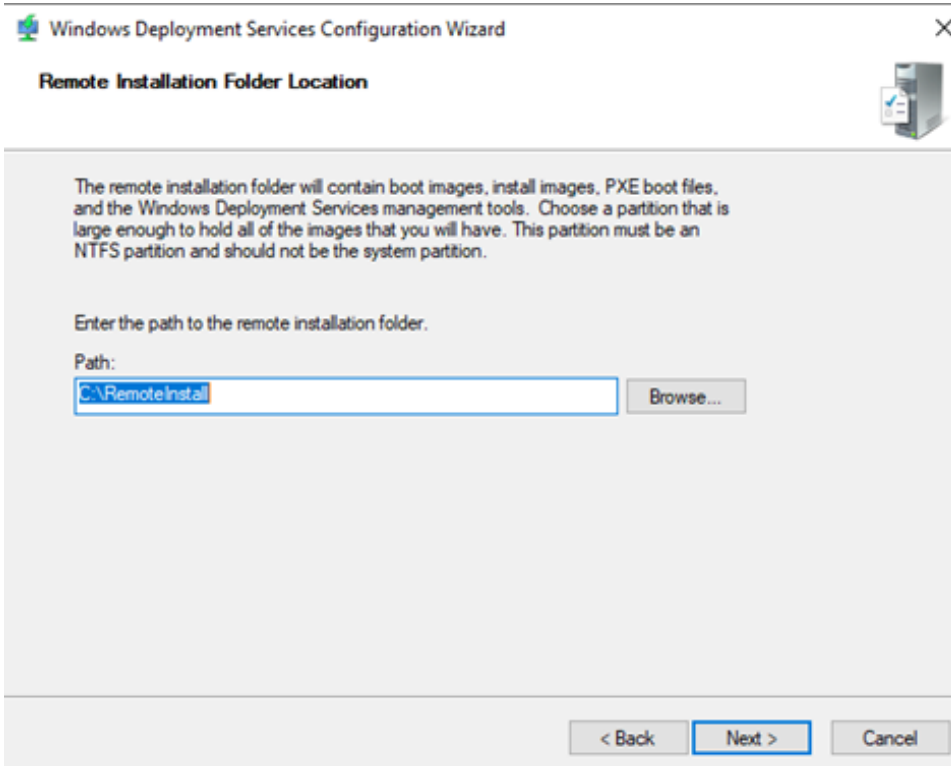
Windows Deployment Services Configuration Wizard

Remote Installation Folder Location

The remote installation folder will contain boot images, install images, PXE boot files, and the Windows Deployment Services management tools.  Choose a partition that is large enough to hold all of the images that you will have. This partition must be an NTFS partition and should not be the system partition.

Enter the path to the remote installation folder.

Path:

C:\RemoteInstall

Browse...

< Back

Next >

Cancel